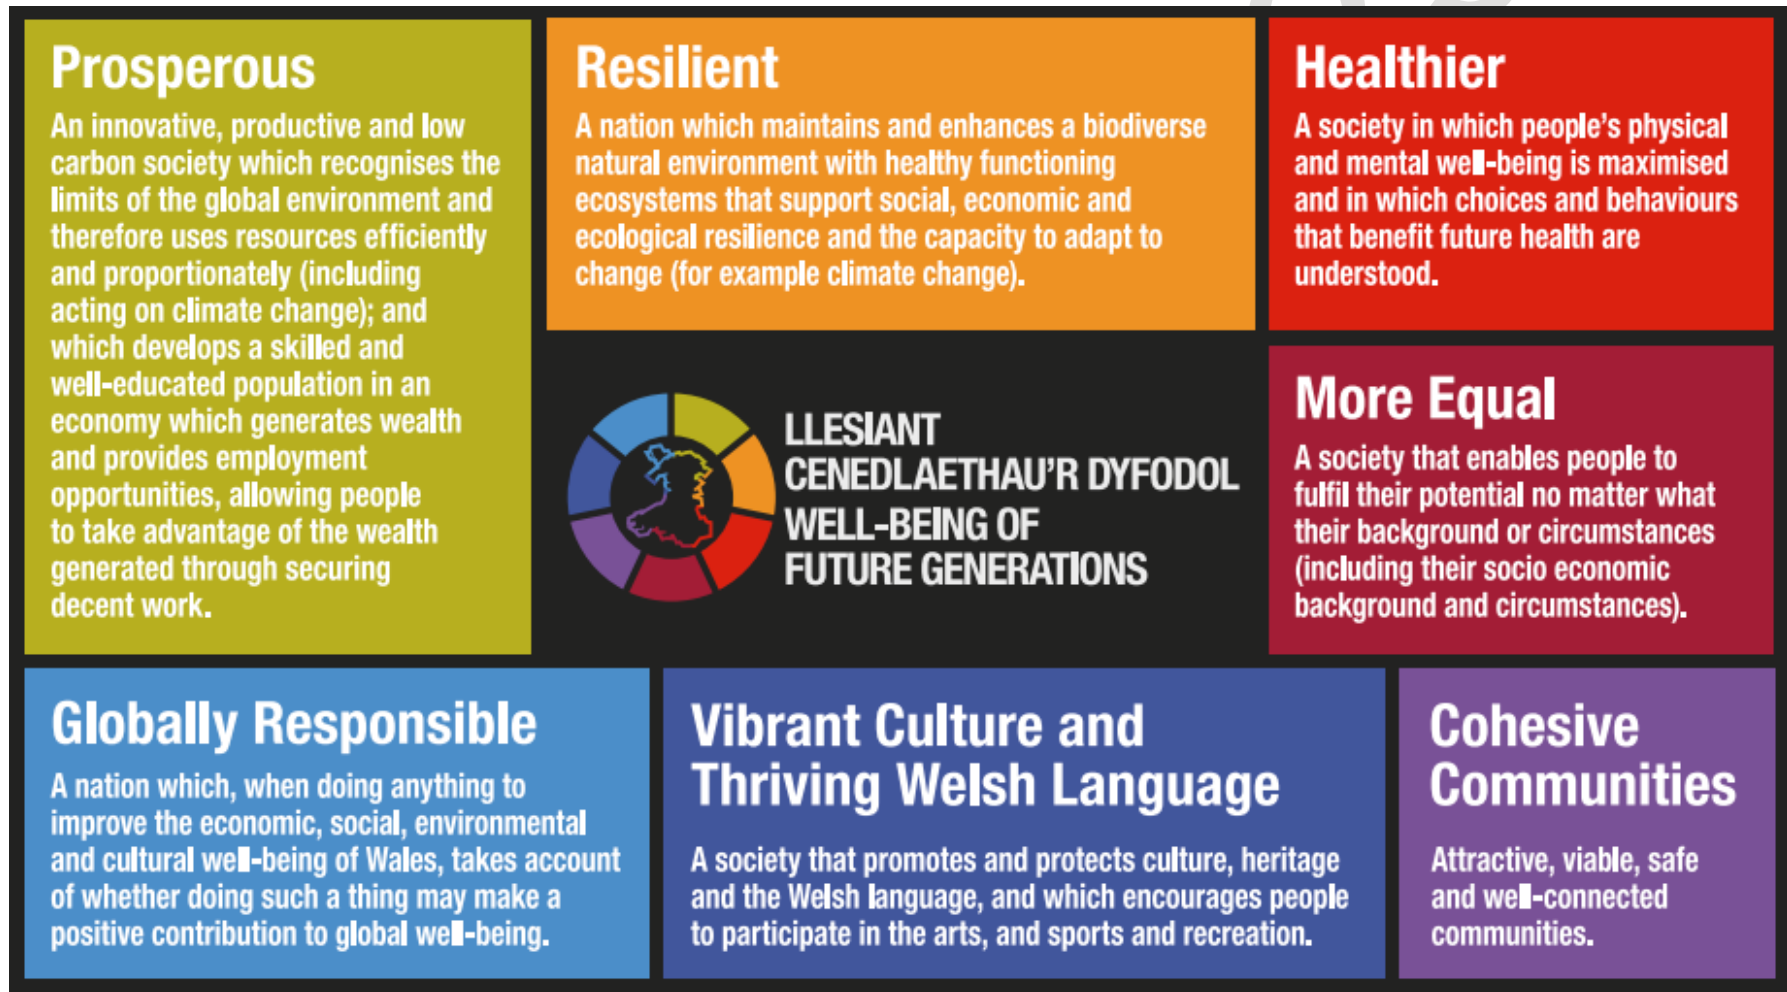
Prosperous

An innovative, productive and low carbon society which recognises the limits of the global environment and therefore uses resources efficiently and proportionately (including acting on climate change); and which develops a skilled and well-educated population in an economy which generates wealth and provides employment opportunities, allowing people to take advantage of the wealth generated through securing decent work.

Resilient

A nation which maintains and enhances a biodiverse natural environment with healthy functioning ecosystems that support social, economic and ecological resilience and the capacity to adapt to change (for example climate change).

Healthier

A society in which people's physical and mental well-being is maximised and in which choices and behaviours that benefit future health are understood.

LLESIANT CENEDLAETHAU'R DYFODOL
WELL-BEING OF FUTURE GENERATIONS

More Equal

A society that enables people to fulfil their potential no matter what their background or circumstances (including their socio economic background and circumstances).

Globally Responsible

A nation which, when doing anything to improve the economic, social, environmental and cultural well-being of Wales, takes account of whether doing such a thing may make a positive contribution to global well-being.

Vibrant Culture and Thriving Welsh Language

A society that promotes and protects culture, heritage and the Welsh language, and which encourages people to participate in the arts, and sports and recreation.

Cohesive Communities

Attractive, viable, safe and well-connected communities.